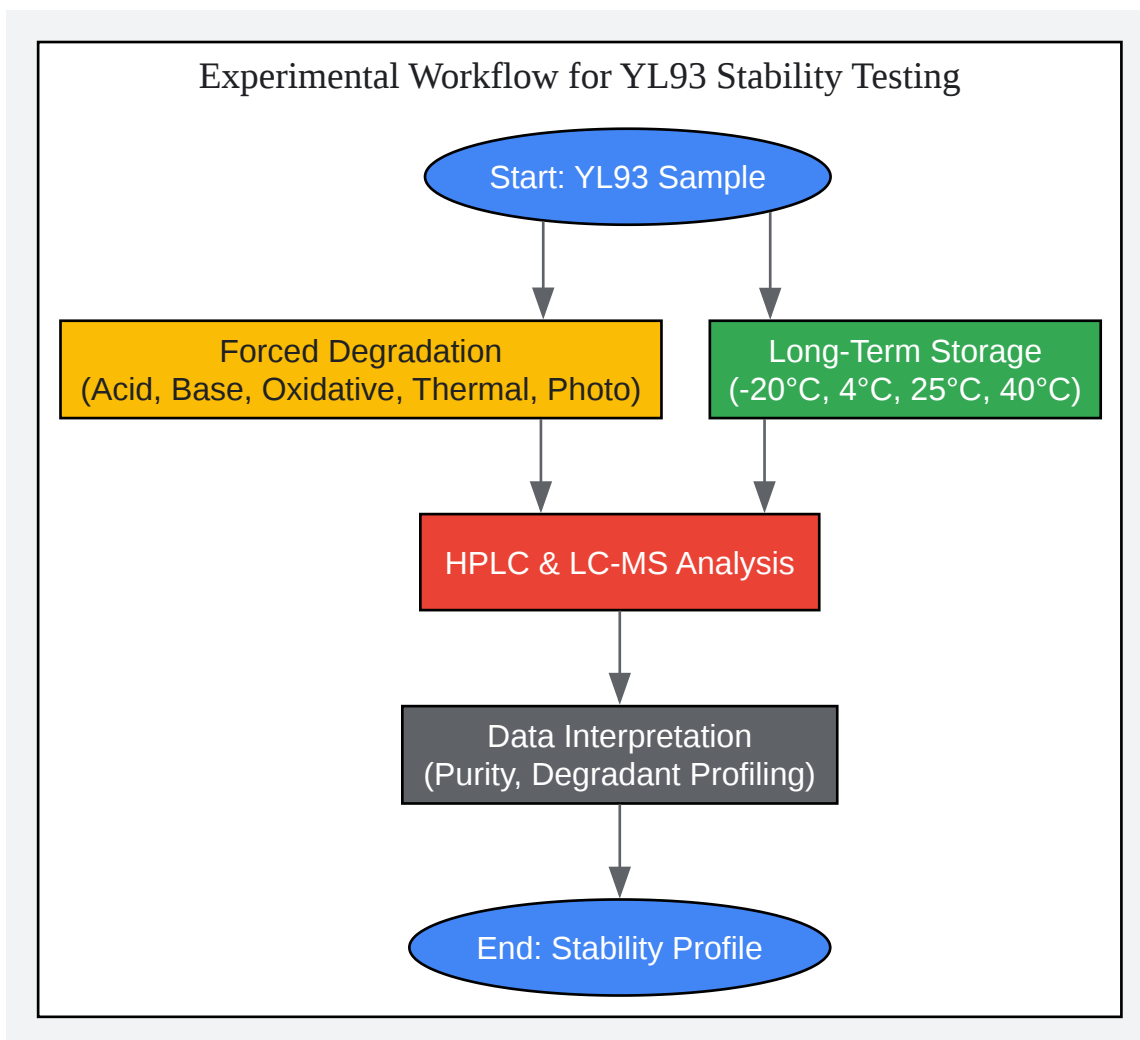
Experimental Workflow for YL93 Stability Testing

Start: YL93 Sample

Forced Degradation
(Acid, Base, Oxidative, Thermal, Photo)

Long-Term Storage
(-20°C, 4°C, 25°C, 40°C)

HPLC & LC-MS Analysis

Data Interpretation
(Purity, Degradant Profiling)

End: Stability Profile